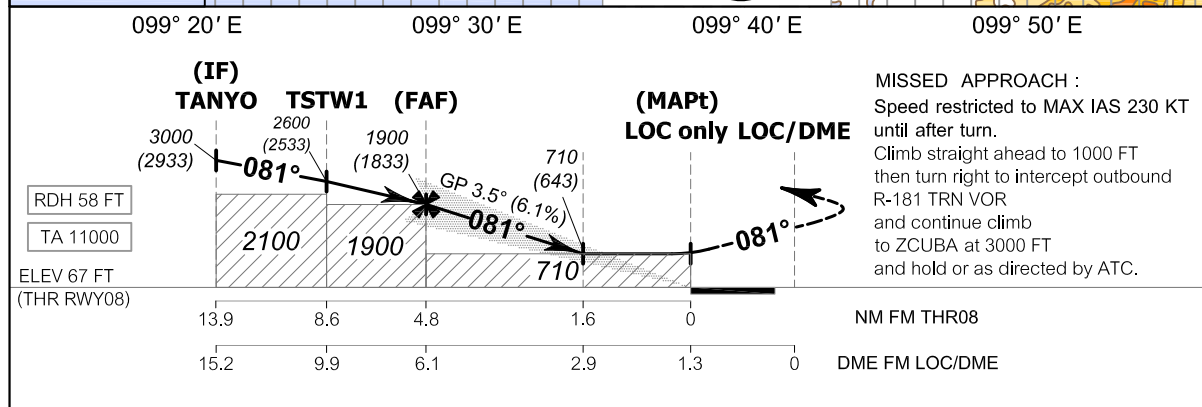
099° 20′ E  099° 30′ E  099° 40′ E  099° 50′ E

(IF)
TANYO  TSTW1  (FAF)  (MAPt)
LOC only  LOC/DME

3000
(2933)
2600
(2533)
1900
(1833)
710
(643)

081°
GP 3.5° (6.1%)
081°
081°

RDH 58 FT
TA 11000

2100  1900  710

ELEV 67 FT
(THR RWY08)

MISSED APPROACH :
Speed restricted to MAX IAS 230 KT until after turn.
Climb straight ahead to 1000 FT then turn right to intercept outbound R-181 TRN VOR and continue climb to ZCUBA at 3000 FT and hold or as directed by ATC.

| 13.9 | 8.6 | 4.8 | 1.6 | 0 | | NM FM THR08 |
|---|---|---|---|---|---|---|
| 15.2 | 9.9 | 6.1 | 2.9 | 1.3 | 0 | DME FM LOC/DME |